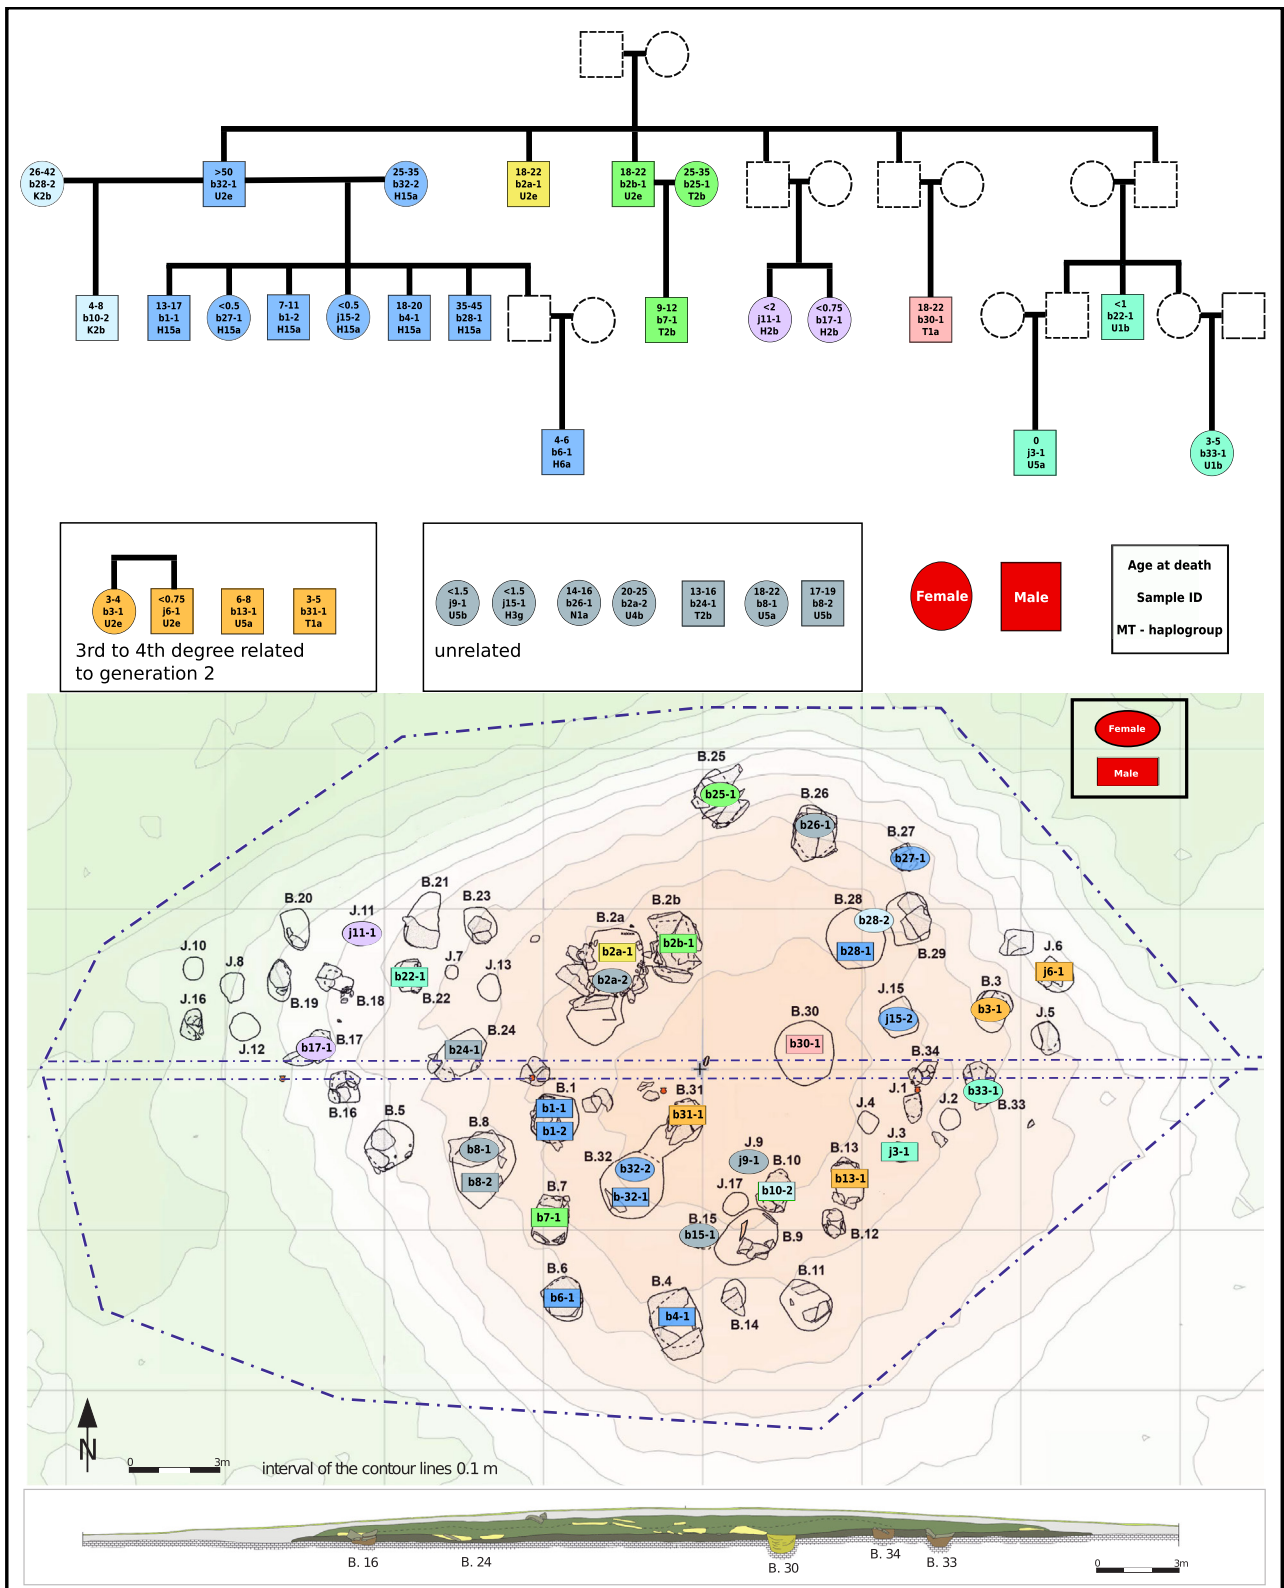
26-42
b28-2
K2b

>50
b32-1
U2e

25-35
b32-2
H15a

18-22
b2a-1
U2e

18-22
b2b-1
U2e

25-35
b25-1
T2b

4-8
b10-2
K2b

13-17
b1-1
H15a

<0.5
b27-1
H15a

7-11
b1-2
H15a

<0.5
j15-2
H15a

18-20
b4-1
H15a

35-45
b28-1
H15a

9-12
b7-1
T2b

<2
j11-1
H2b

<0.75
b17-1
H2b

18-22
b30-1
T1a

<1
b22-1
U1b

4-6
b6-1
H6a

0
j3-1
U5a

3-5
b33-1
U1b

3-4
b3-1
U2e

<0.75
j6-1
U2e

6-8
b13-1
U5a

3-5
b31-1
T1a

3rd to 4th degree related to generation 2

<1.5
j9-1
U5b

<1.5
j15-1
H3g

14-16
b26-1
N1a

20-25
b2a-2
U4b

13-16
b24-1
T2b

18-22
b8-1
U5a

17-19
b8-2
U5b

unrelated

Female

Male

Age at death

Sample ID

MT - haplogroup

Female

Male

B.25
b25-1
B.26
b26-1
B.27
b27-1
B.28
b28-2
b28-1
B.29
B.20
B.21
B.23
J.11
j11-1
B.2a
B.2b
b2a-1
b2b-1
b2a-2
J.10
J.8
J.7
J.13
b22-1
B.22
J.6
j6-1
B.3
b3-1
J.16
B.19
B.18
J.15
j15-2
J.5
J.12
b17-1
B.17
B.24
b24-1
B.30
b30-1
B.34
B.16
B.5
B.1
b1-1
b1-2
B.31
b31-1
J.1
b33-1
B.33
J.4
J.2
B.8
b8-1
b8-2
B.32
b32-2
b-32-1
J.9
j9-1
B.10
B.13
J.3
j3-1
J.17
b10-2
b13-1
B.7
b7-1
B.15
b15-1
B.9
B.12
B.6
b6-1
B.4
b4-1
B.14
B.11

N
0
3m
interval of the contour lines 0.1 m

B. 16
B. 24
B. 30
B. 34
B. 33
0
3m